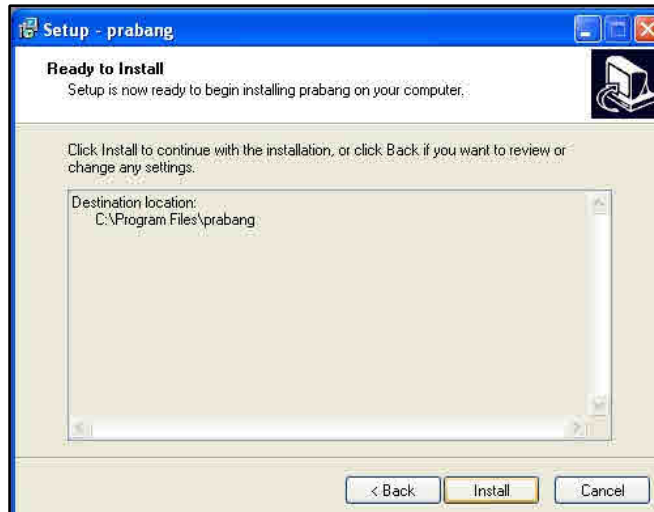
Setup - prabang

Ready to Install

Setup is now ready to begin installing prabang on your computer.

Click Install to continue with the installation, or click Back if you want to review or change any settings.

Destination location:
C:\Program Files\prabang

< Back

Install

Cancel